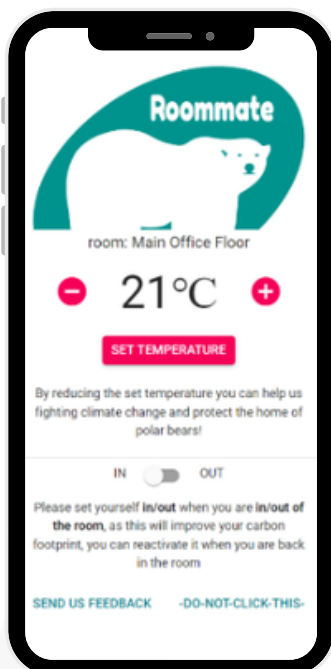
Roommate

room: Main Office Floor

21°C

SET TEMPERATURE

By reducing the set temperature you can help us fighting climate change and protect the home of polar bears!

IN OUT

Please set yourself **in/out** when you are **in/out of the room**, as this will improve your carbon footprint, you can reactivate it when you are back in the room

SEND US FEEDBACK -DO-NOT-CLICK-THIS-